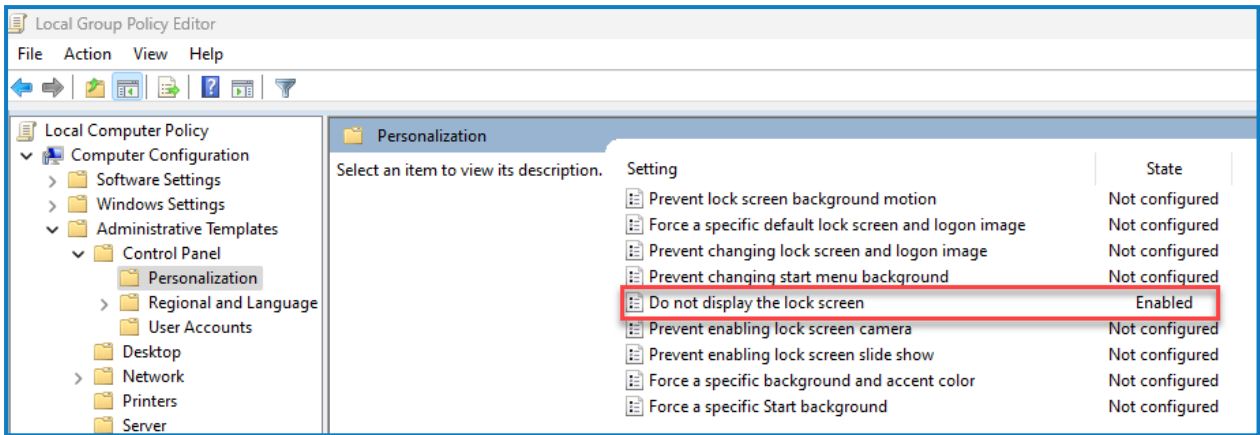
Local Group Policy Editor

File Action View Help

Local Computer Policy
Computer Configuration
Software Settings
Windows Settings
Administrative Templates
Control Panel
Personalization
Regional and Language
User Accounts
Desktop
Network
Printers
Server

Personalization

Select an item to view its description.

| Setting | State |
|---|---|
| Prevent lock screen background motion | Not configured |
| Force a specific default lock screen and logon image | Not configured |
| Prevent changing lock screen and logon image | Not configured |
| Prevent changing start menu background | Not configured |
| Do not display the lock screen | Enabled |
| Prevent enabling lock screen camera | Not configured |
| Prevent enabling lock screen slide show | Not configured |
| Force a specific background and accent color | Not configured |
| Force a specific Start background | Not configured |